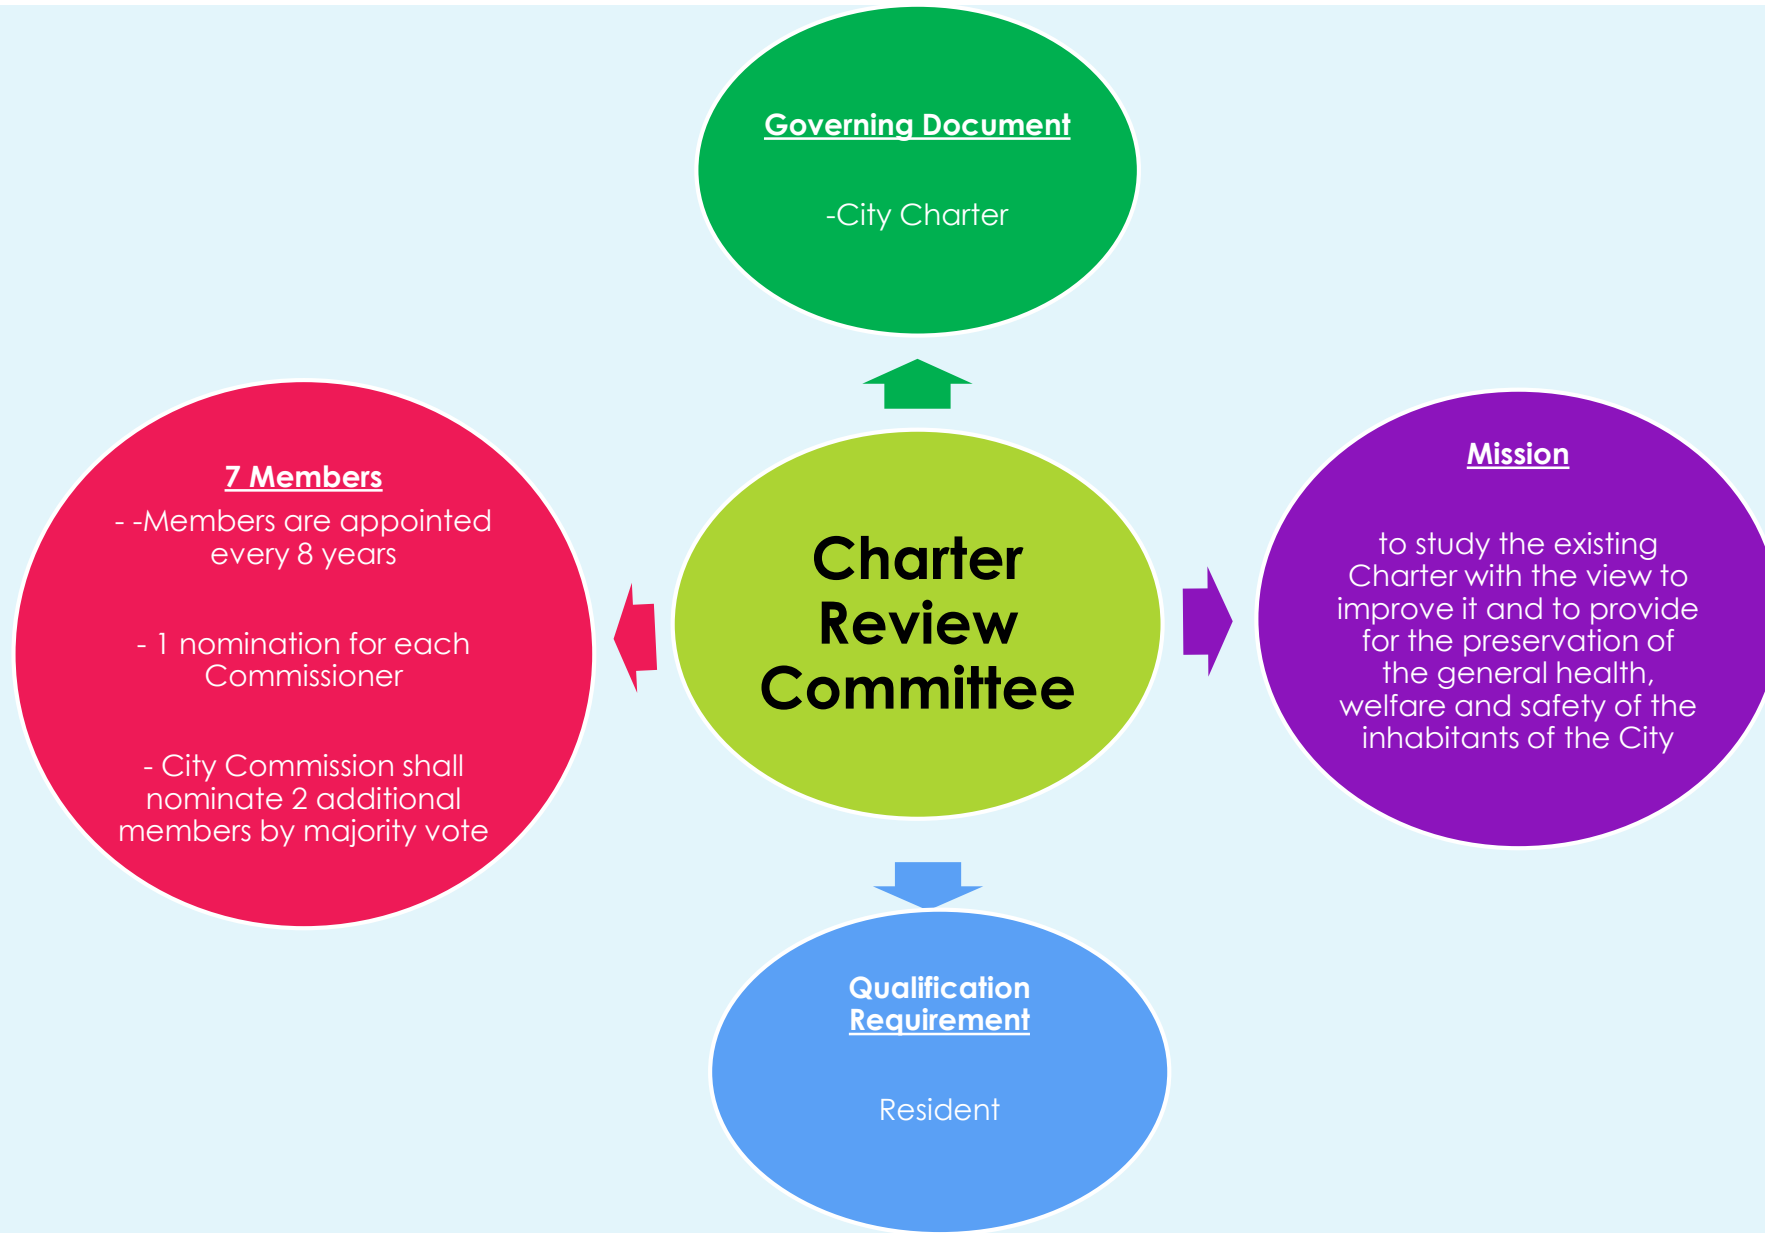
Governing Document

-City Charter

7 Members

- -Members are appointed every 8 years

- 1 nomination for each Commissioner

- City Commission shall nominate 2 additional members by majority vote

Charter Review Committee

Mission

to study the existing Charter with the view to improve it and to provide for the preservation of the general health, welfare and safety of the inhabitants of the City

Qualification Requirement

Resident